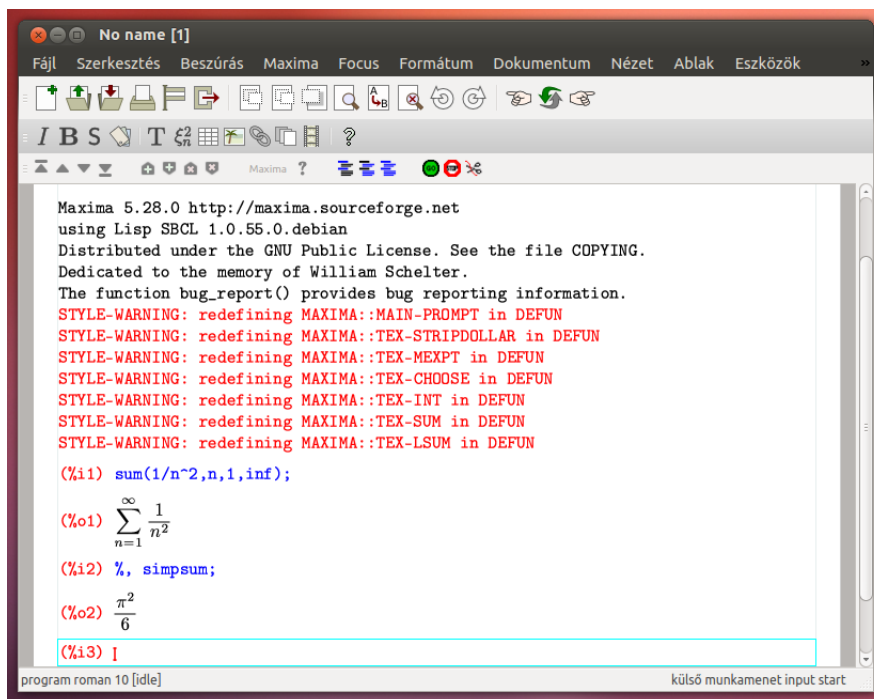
No name [1]

Fájl Szerkesztés Beszúrás Maxima Focus Formátum Dokumentum Nézet Ablak Eszközök

I B S T ?

Maxima ?

Maxima 5.28.0 http://maxima.sourceforge.net
using Lisp SBCL 1.0.55.0.debian
Distributed under the GNU Public License. See the file COPYING.
Dedicated to the memory of William Schelter.
The function bug_report() provides bug reporting information.
STYLE-WARNING: redefining MAXIMA::MAIN-PROMPT in DEFUN
STYLE-WARNING: redefining MAXIMA::TEX-STRIPDOLLAR in DEFUN
STYLE-WARNING: redefining MAXIMA::TEX-MEXPT in DEFUN
STYLE-WARNING: redefining MAXIMA::TEX-CHOOSE in DEFUN
STYLE-WARNING: redefining MAXIMA::TEX-INT in DEFUN
STYLE-WARNING: redefining MAXIMA::TEX-SUM in DEFUN
STYLE-WARNING: redefining MAXIMA::TEX-LSUM in DEFUN

(%i1) sum(1/n^2,n,1,inf);

(%o1) $\sum_{n=1}^{\infty} \frac{1}{n^2}$

(%i2) %, simpsum;

(%o2) $\frac{\pi^2}{6}$

(%i3)

program roman 10 [idle]

külső munkamenet input start